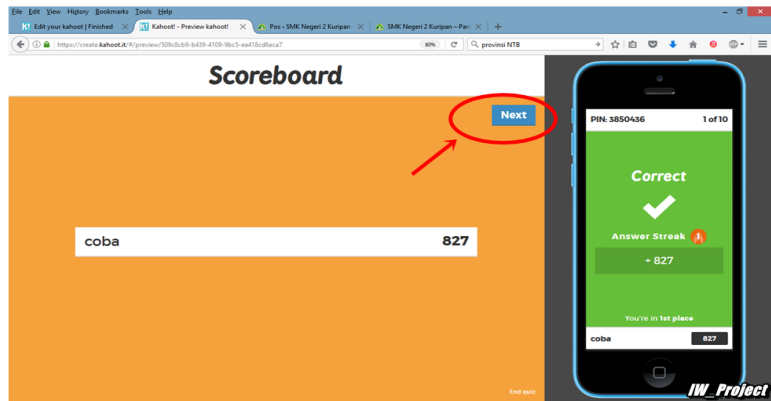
File Edit View History Bookmarks Tools Help

Edit your kahoot | Finished
Kahoot! - Preview kahoot!
Pos - SMK Negeri 2 Kuripan
SMK Negeri 2 Kuripan – Para

https://create.kahoot.it/#/preview/309c8cb9-b439-4109-9bc5-ea418cd6aca7
80%
provinsi NTB

Scoreboard

Next

coba 827

End quiz

PIN: 3850436
1 of 10

Correct

Answer Streak

+ 827

You're in 1st place

coba 827

IW_Project